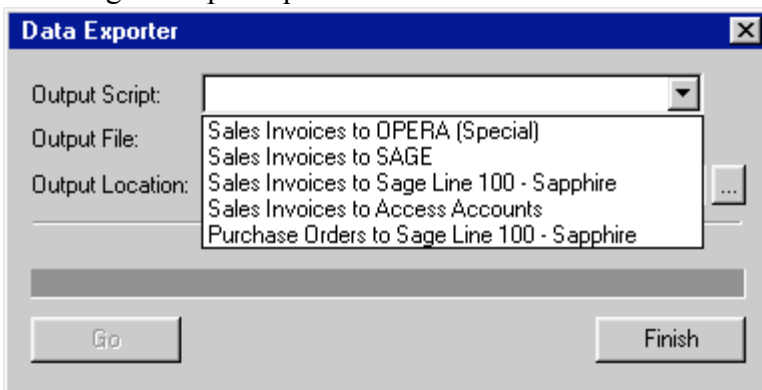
Data Exporter

Output Script:

Output File:

Output Location:

Sales Invoices to OPERA (Special)
Sales Invoices to SAGE
Sales Invoices to Sage Line 100 - Sapphire
Sales Invoices to Access Accounts
Purchase Orders to Sage Line 100 - Sapphire

...

Go

Finish